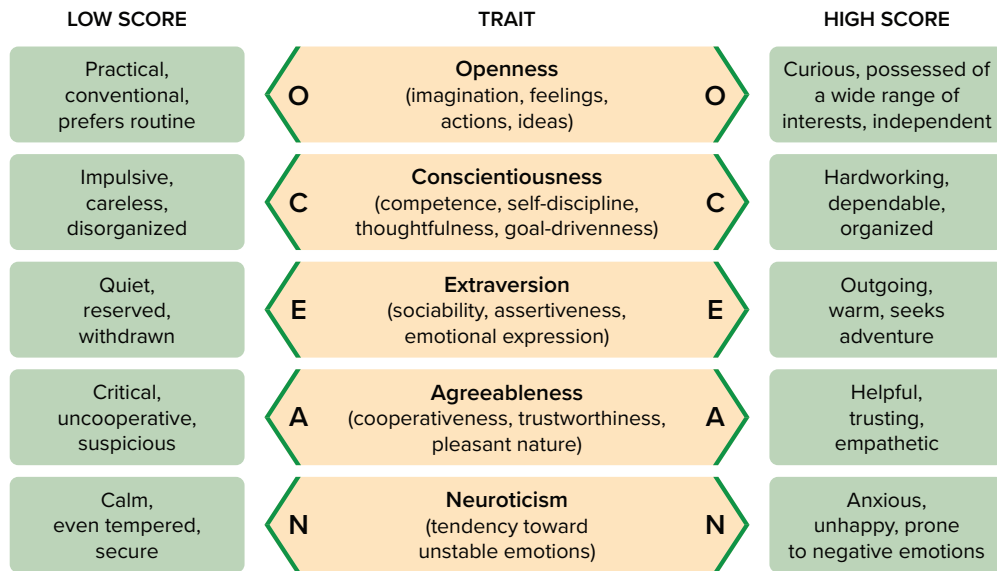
| LOW SCORE | | TRAIT | | HIGH SCORE |
|---|---|---|---|---|
| Practical, conventional, prefers routine | O | **Openness** (imagination, feelings, actions, ideas) | O | Curious, possessed of a wide range of interests, independent |
| Impulsive, careless, disorganized | C | **Conscientiousness** (competence, self-discipline, thoughtfulness, goal-drivenness) | C | Hardworking, dependable, organized |
| Quiet, reserved, withdrawn | E | **Extraversion** (sociability, assertiveness, emotional expression) | E | Outgoing, warm, seeks adventure |
| Critical, uncooperative, suspicious | A | **Agreeableness** (cooperativeness, trustworthiness, pleasant nature) | A | Helpful, trusting, empathetic |
| Calm, even tempered, secure | N | **Neuroticism** (tendency toward unstable emotions) | N | Anxious, unhappy, prone to negative emotions |